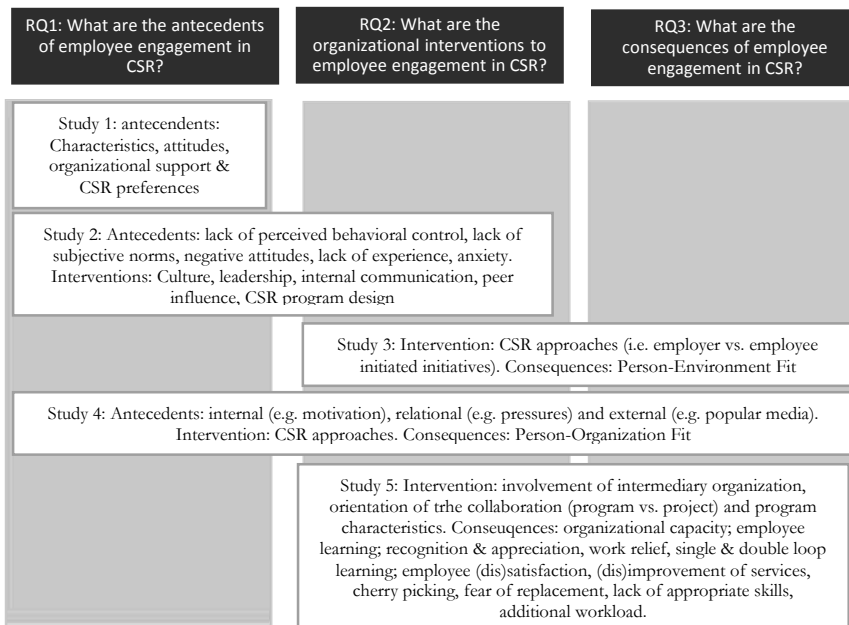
RQ1: What are the antecedents of employee engagement in CSR?

RQ2: What are the organizational interventions to employee engagement in CSR?

RQ3: What are the consequences of employee engagement in CSR?

Study 1: antecendents: Characteristics, attitudes, organizational support & CSR preferences

Study 2: Antecedents: lack of perceived behavioral control, lack of subjective norms, negative attitudes, lack of experience, anxiety. Interventions: Culture, leadership, internal communication, peer influence, CSR program design

Study 3: Intervention: CSR approaches (i.e. employer vs. employee initiated initiatives). Consequences: Person-Environment Fit

Study 4: Antecedents: internal (e.g. motivation), relational (e.g. pressures) and external (e.g. popular media). Intervention: CSR approaches. Consequences: Person-Organization Fit

Study 5: Intervention: involvement of intermediary organization, orientation of trhe collaboration (program vs. project) and program characteristics. Conseuqences: organizational capacity; employee learning; recognition & appreciation, work relief, single & double loop learning; employee (dis)satisfaction, (dis)improvement of services, cherry picking, fear of replacement, lack of appropriate skills, additional workload.